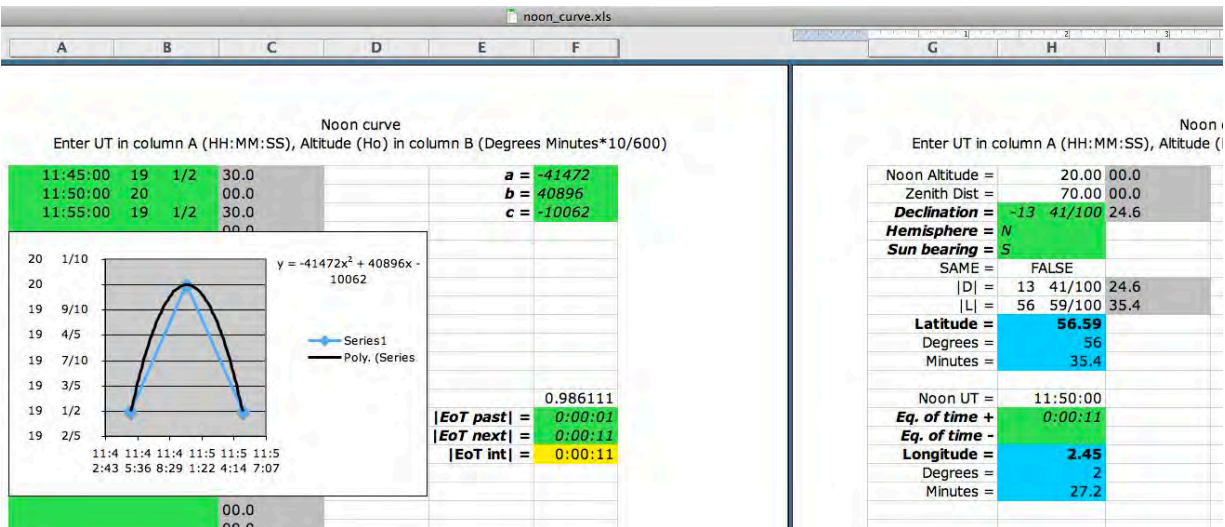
noon_curve.xls

A B C D E F G H I

Noon curve
Enter UT in column A (HH:MM:SS), Altitude (Ho) in column B (Degrees Minutes*10/600)

| 11:45:00 | 19 | 1/2 | 30.0 |
|---|---|---|---|
| 11:50:00 | 20 | | 00.0 |
| 11:55:00 | 19 | 1/2 | 30.0 |

a = -41472
b = 40896
c = -10062

20 1/10
20
19 9/10
19 4/5
19 7/10
19 3/5
19 1/2
19 2/5

11:4 2:43
11:4 5:36
11:4 8:29
11:5 1:22
11:5 4:14
11:5 7:07

$y = -41472x^2 + 40896x - 10062$

Series1
Poly. (Series

0.986111
|EoT past| = 0:00:01
|EoT next| = 0:00:11
|EoT int| = 0:00:11

00.0
00.0

Noon
Enter UT in column A (HH:MM:SS), Altitude (

| Noon Altitude = | 20.00 | 00.0 |
|---|---|---|
| Zenith Dist = | 70.00 | 00.0 |
| Declination = | -13 41/100 | 24.6 |
| Hemisphere = | N | |
| Sun bearing = | S | |
| SAME = | FALSE | |
| \|D\| = | 13 41/100 | 24.6 |
| \|L\| = | 56 59/100 | 35.4 |
| Latitude = | 56.59 | |
| Degrees = | 56 | |
| Minutes = | 35.4 | |
| Noon UT = | 11:50:00 | |
| Eq. of time + | 0:00:11 | |
| Eq. of time - | | |
| Longitude = | 2.45 | |
| Degrees = | 2 | |
| Minutes = | 27.2 | |